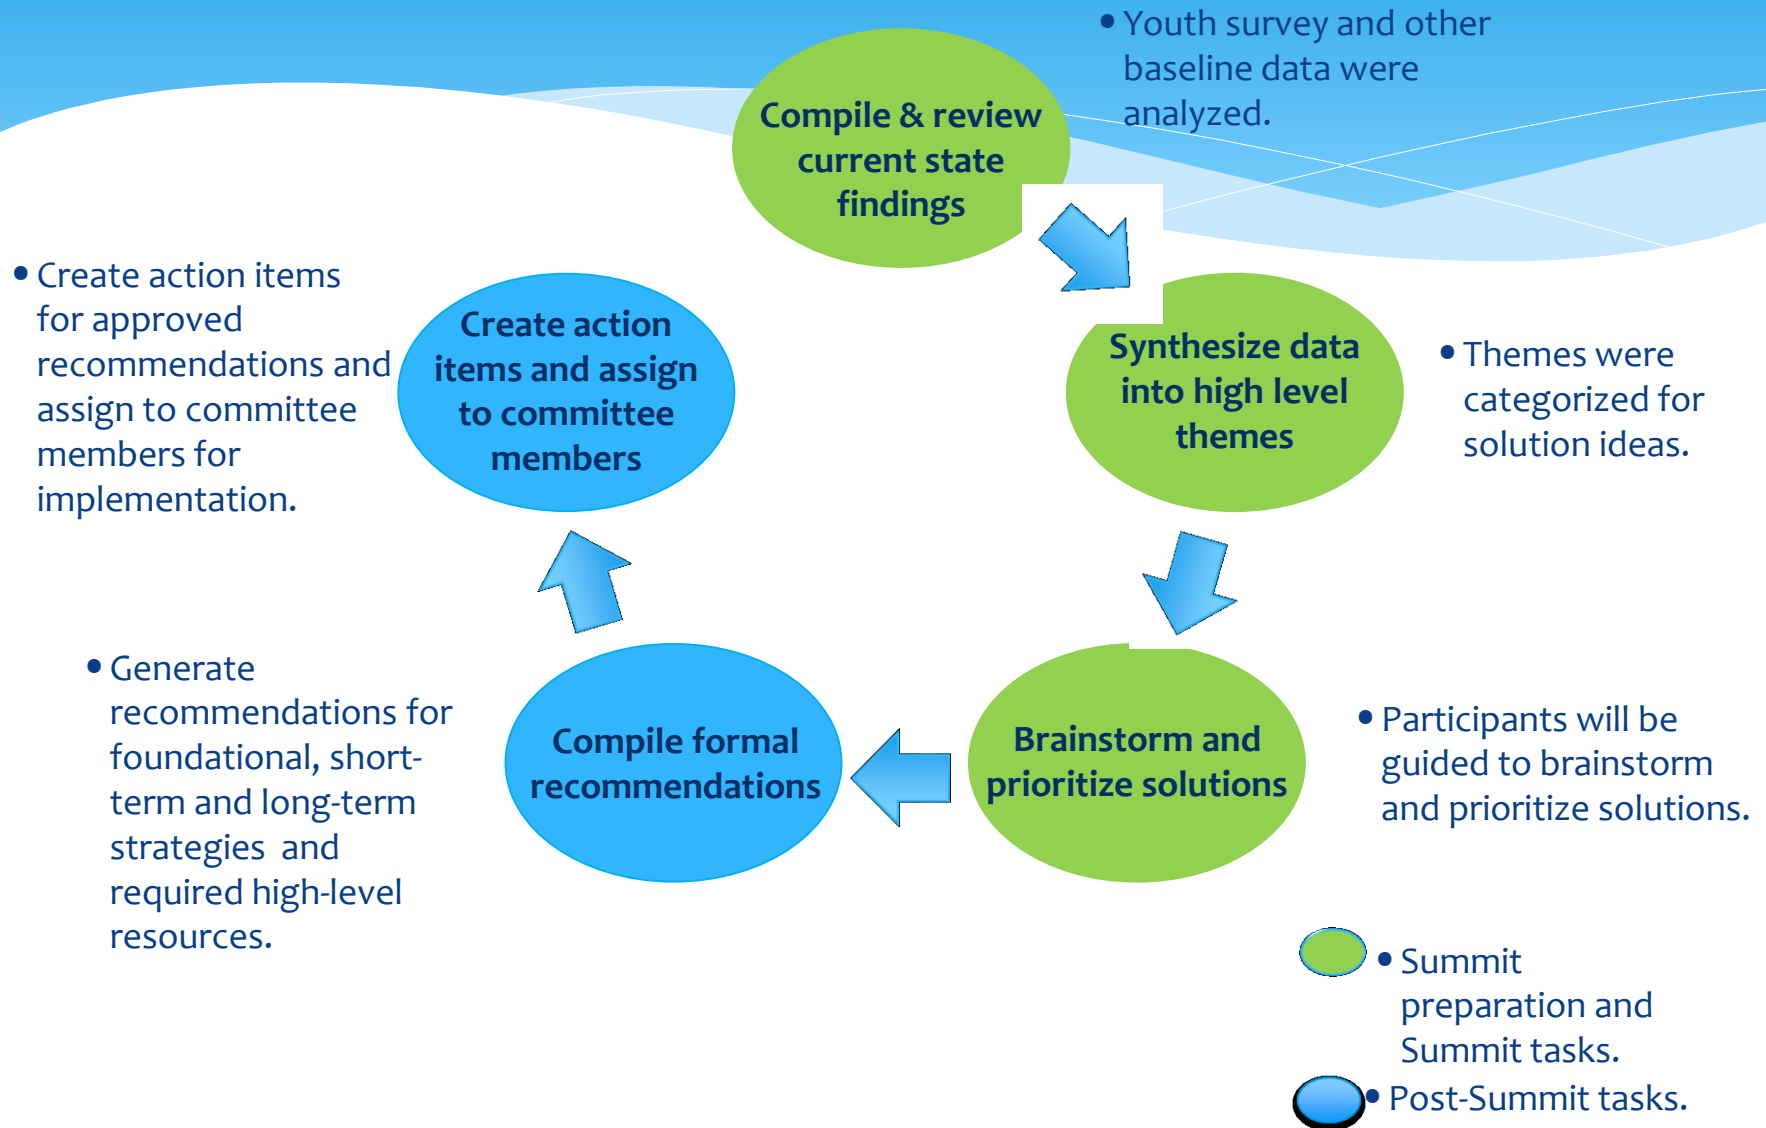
• Youth survey and other baseline data were analyzed.

Compile & review current state findings

Synthesize data into high level themes

• Themes were categorized for solution ideas.

Brainstorm and prioritize solutions

• Participants will be guided to brainstorm and prioritize solutions.

Compile formal recommendations

• Generate recommendations for foundational, short-term and long-term strategies and required high-level resources.

Create action items and assign to committee members

• Create action items for approved recommendations and assign to committee members for implementation.

• Summit preparation and Summit tasks.

• Post-Summit tasks.